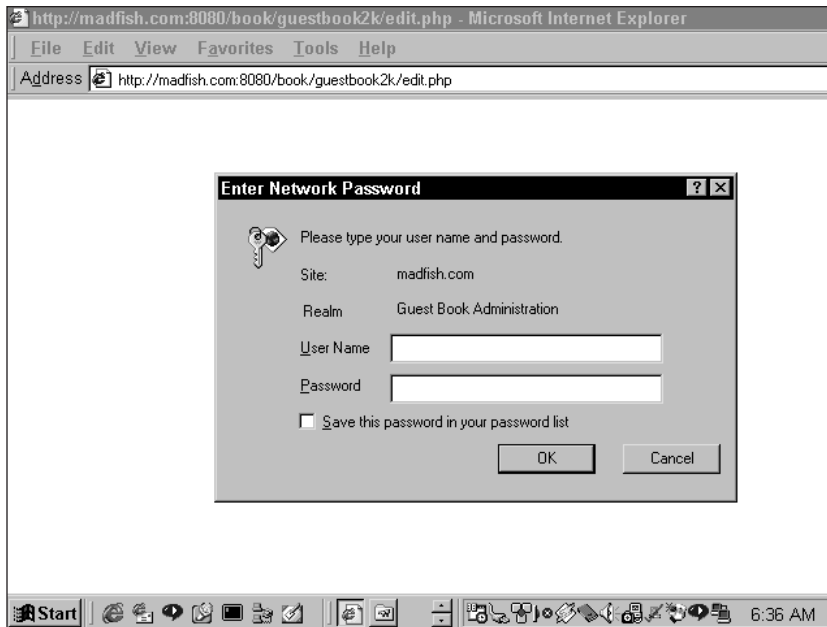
http://madfish.com:8080/book/guestbook2k/edit.php - Microsoft Internet Explorer

File Edit View Favorites Tools Help

Address http://madfish.com:8080/book/guestbook2k/edit.php

Enter Network Password ? X

Please type your user name and password.

Site: madfish.com

Realm Guest Book Administration

User Name

Password

Save this password in your password list

OK Cancel

Start 6:36 AM